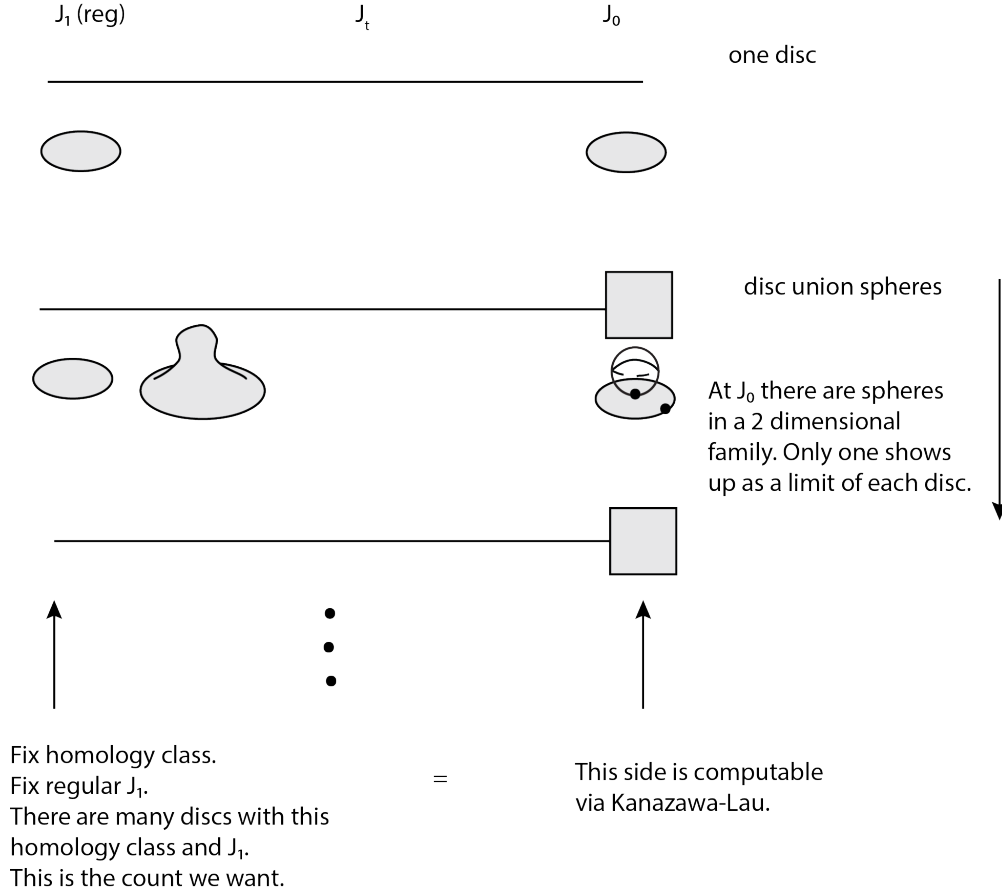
$J_1$ (reg) $J_t$ $J_0$

one disc

disc union spheres

At $J_0$ there are spheres in a 2 dimensional family. Only one shows up as a limit of each disc.

Fix homology class.
Fix regular $J_1$.
There are many discs with this homology class and $J_1$.
This is the count we want.

=

This side is computable via Kanazawa-Lau.